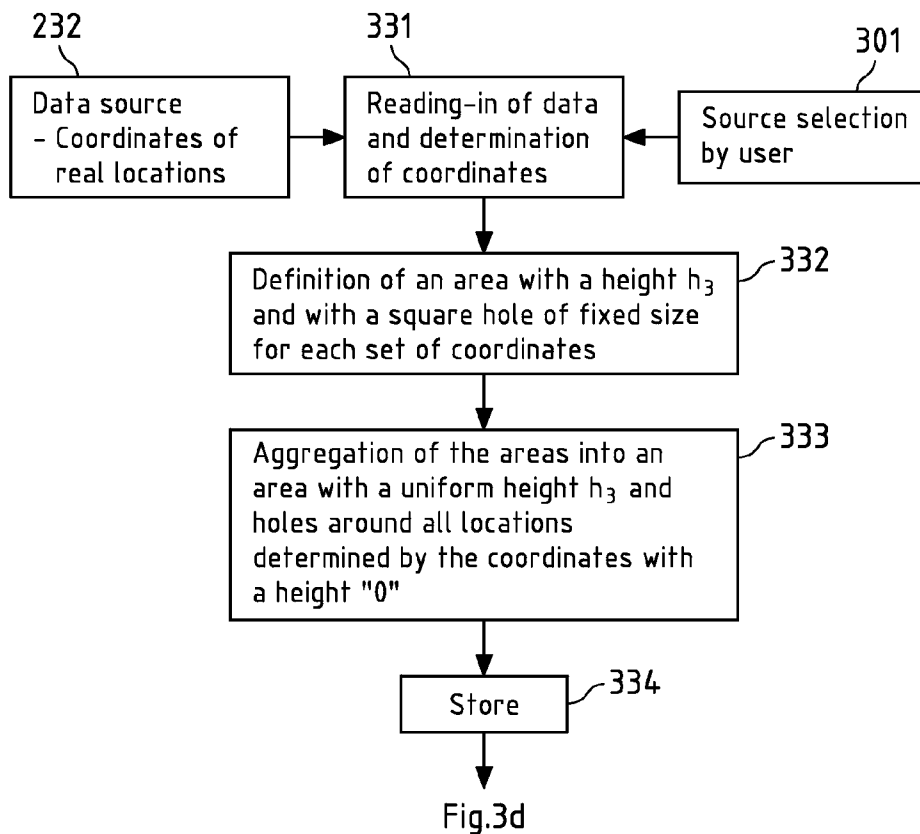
232

Data source
- Coordinates of real locations

331

Reading-in of data and determination of coordinates

301

Source selection by user

Definition of an area with a height $h_3$ and with a square hole of fixed size for each set of coordinates

332

Aggregation of the areas into an area with a uniform height $h_3$ and holes around all locations determined by the coordinates with a height "0"

333

Store

334

Fig.3d